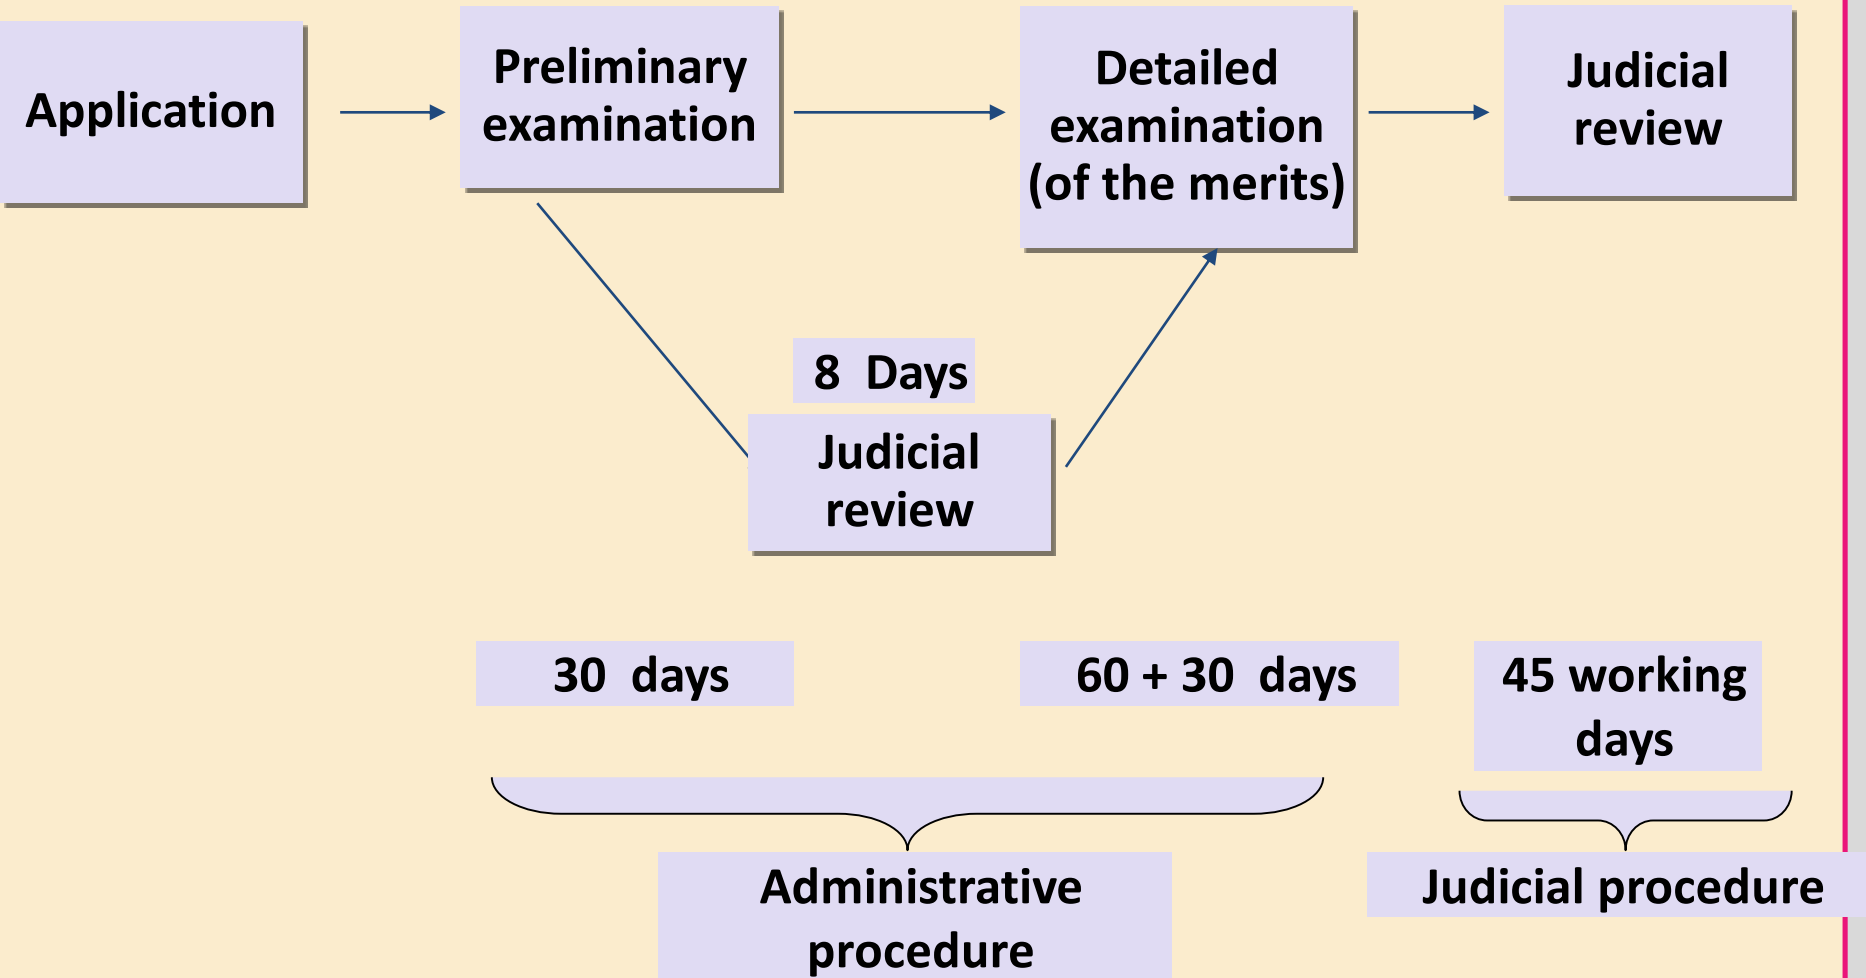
Application

Preliminary examination

Detailed examination (of the merits)

Judicial review

8 Days

Judicial review

30 days

60 + 30 days

45 working days

Administrative procedure

Judicial procedure